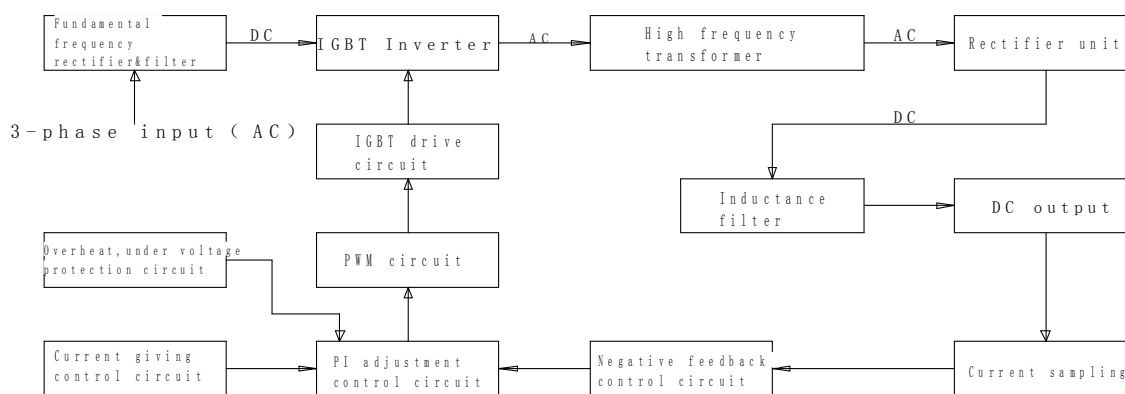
Fundamental frequency rectifier&filter

DC

IGBT Inverter

AC

High frequency transformer

AC

Rectifier unit

3-phase input (AC)

DC

IGBT drive circuit

Inductance filter

DC output

Overheat, under voltage protection circuit

PWM circuit

Current giving control circuit

PI adjustment control circuit

Negative feedback control circuit

Current sampling